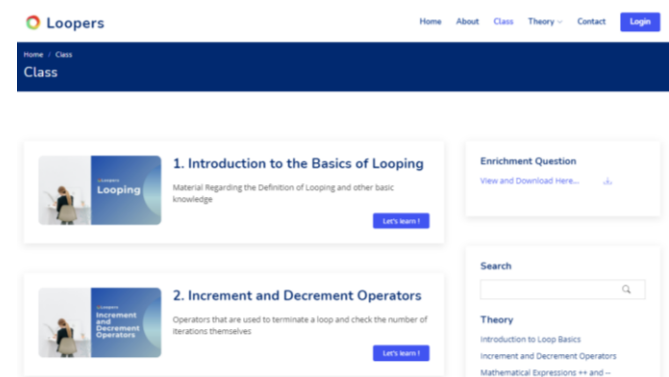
Loopers

Home About Class Theory Contact Login

Home / Class

Class

LOOPERS
Looping

1. Introduction to the Basics of Looping

Material Regarding the Definition of Looping and other basic knowledge

Let's learn !

LOOPERS
Increment and Decrement Operators

2. Increment and Decrement Operators

Operators that are used to terminate a loop and check the number of iterations themselves

Let's learn !

Enrichment Question

View and Download Here...

Search

Theory

Introduction to Loop Basics

Increment and Decrement Operators

Mathematical Expressions ++ and --